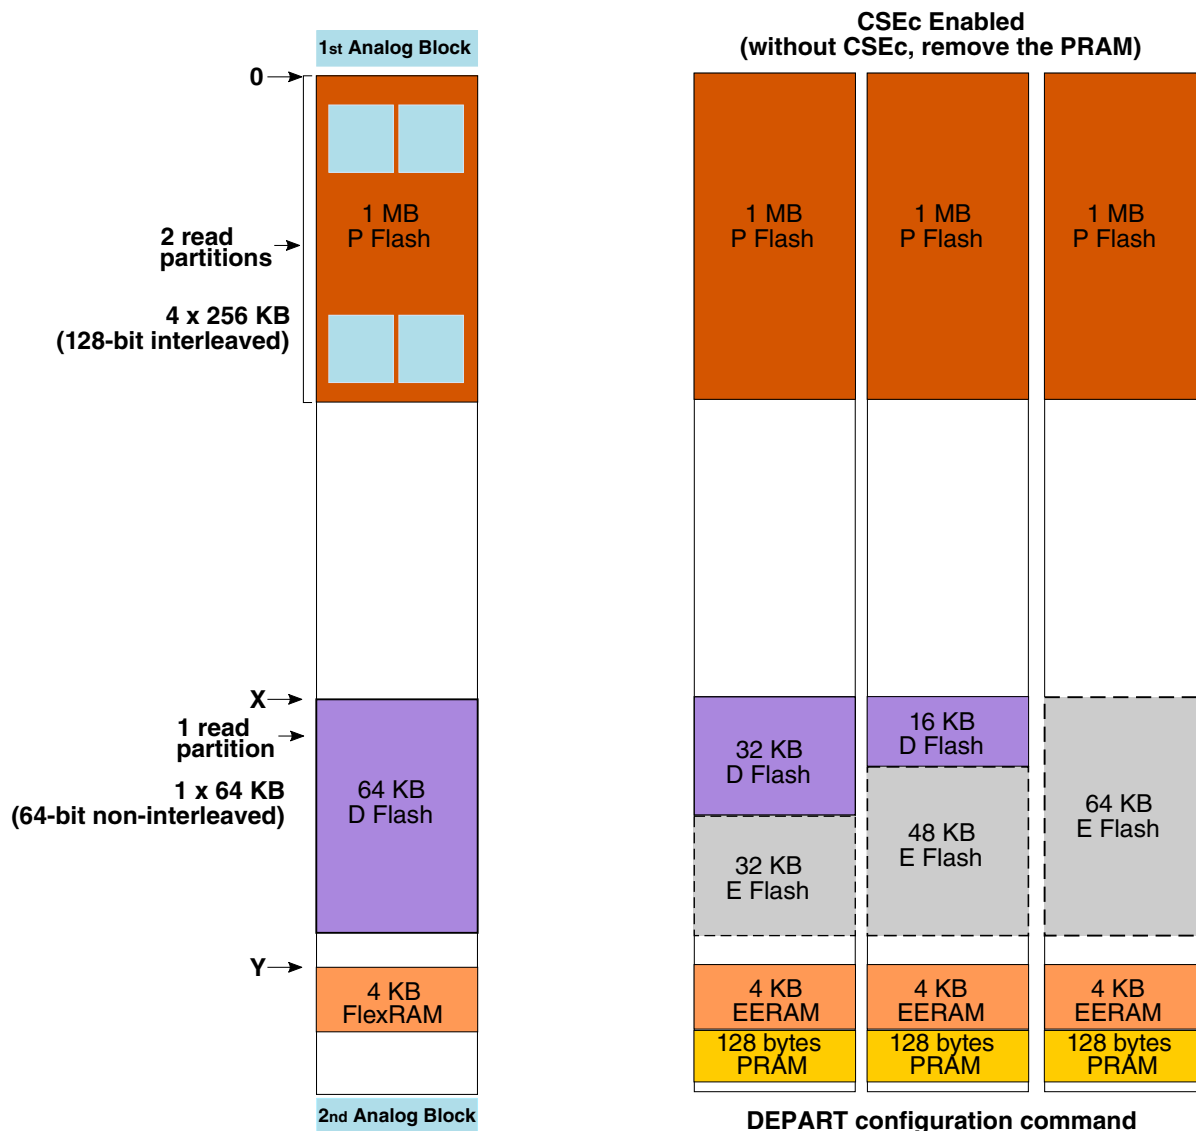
1st Analog Block

0

2 read partitions

4 x 256 KB
(128-bit interleaved)

1 MB
P Flash

X

1 read partition

1 x 64 KB
(64-bit non-interleaved)

64 KB
D Flash

Y

4 KB
FlexRAM

2nd Analog Block

CSEc Enabled
(without CSEc, remove the PRAM)

1 MB
P Flash

1 MB
P Flash

1 MB
P Flash

32 KB
D Flash

32 KB
E Flash

16 KB
D Flash

48 KB
E Flash

64 KB
E Flash

4 KB
EERAM

128 bytes
PRAM

4 KB
EERAM

128 bytes
PRAM

4 KB
EERAM

128 bytes
PRAM

DEPART configuration command